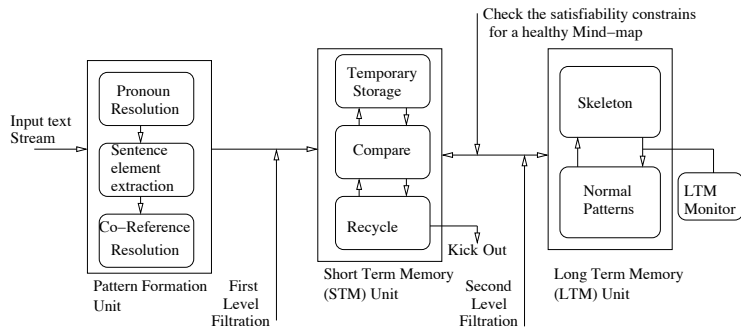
Check the satisfiability constrains for a healthy Mind–map

Input text Stream

Pronoun Resolution

Sentence element extraction

Co–Reference Resolution

Pattern Formation Unit

First Level Filtration

Temporary Storage

Compare

Recycle

Kick Out

Short Term Memory (STM) Unit

Second Level Filtration

Skeleton

Normal Patterns

LTM Monitor

Long Term Memory (LTM) Unit